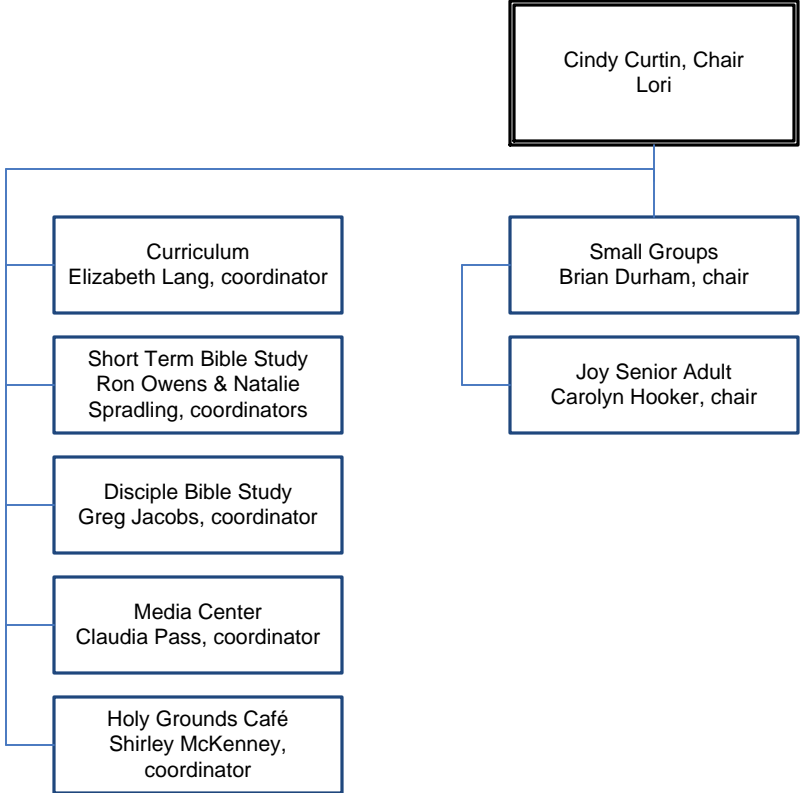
Cindy Curtin, Chair
Lori

Curriculum
Elizabeth Lang, coordinator

Short Term Bible Study
Ron Owens & Natalie Spradling, coordinators

Disciple Bible Study
Greg Jacobs, coordinator

Media Center
Claudia Pass, coordinator

Holy Grounds Café
Shirley McKenney, coordinator

Small Groups
Brian Durham, chair

Joy Senior Adult
Carolyn Hooker, chair